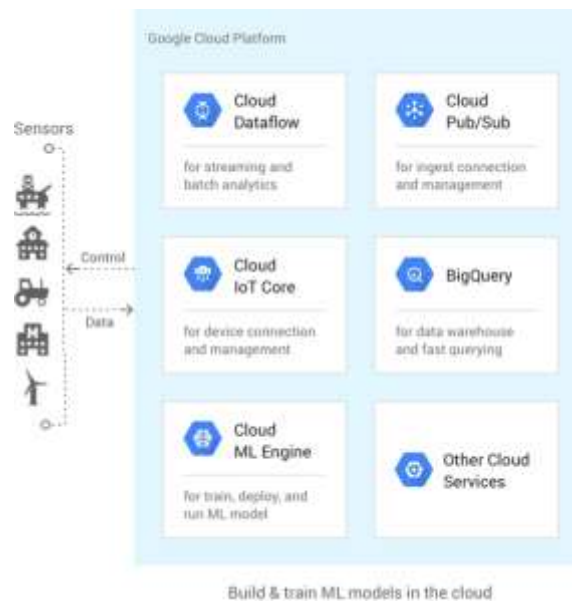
Google Cloud Platform

Sensors

Control

Data

Cloud Dataflow

for streaming and batch analytics

Cloud Pub/Sub

for ingest connection and management

Cloud IoT Core

for device connection and management

BigQuery

for data warehouse and fast querying

Cloud ML Engine

for train, deploy, and run ML model

Other Cloud Services

Build & train ML models in the cloud